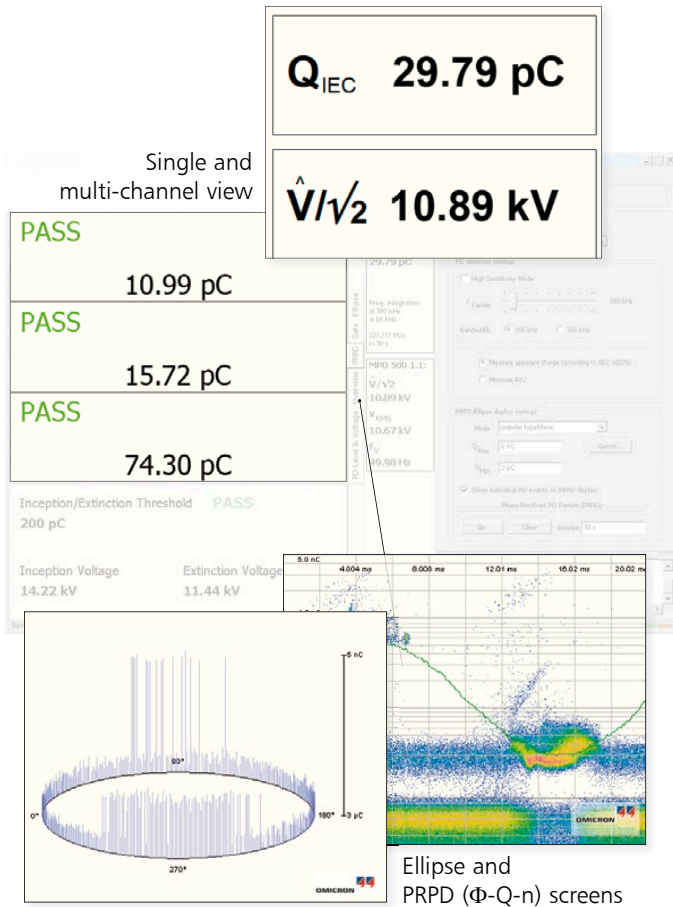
$Q_{IEC}$ 29.79 pC

$\hat{V}/\sqrt{2}$ 10.89 kV

Single and multi-channel view

PASS

10.99 pC

PASS

15.72 pC

PASS

74.30 pC

29.79 pC

Freq. integration at 300 kHz ± 10 kHz

227,777 PDs in 30 s

MPD 500 1.1:

$\hat{V}/\sqrt{2}$

10.89 kV

$V_{RMS}$

10.67 kV

f

49.98 Hz

PD detection settings

High Sensitivity Mode

$f_{Center}$

300 kHz

Bandwidth 100 kHz 300 kHz

Measure apparent charge (according to IEC 60270)

Measure RIV

PRPD/Ellipse display settings

Mode unipolar logarithmic

$Q_{Max}$ 5 nC

$Q_{Min}$ 3 pC

Show individual PD events in PRPD display

Phase Resolved PD Pattern (PRPD)

Go Clear duration 30 s

Inception/Extinction Threshold PASS

200 pC

Inception Voltage

14.22 kV

Extinction Voltage

11.44 kV

5.0 nC

4.004 ms

8.008 ms

12.01 ms

16.02 ms

20.02 ms

OMICRON

5 nC

90°

0°

180°

3 pC

270°

OMICRON

Ellipse and PRPD (Φ-Q-n) screens